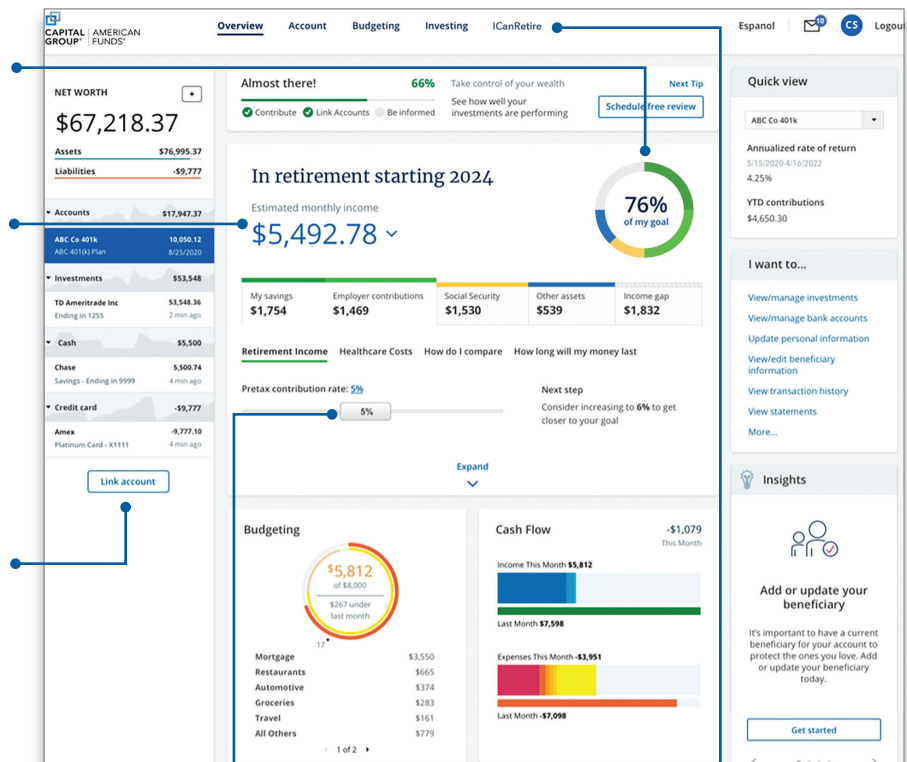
CAPITAL GROUP® | AMERICAN FUNDS®

Overview Account Budgeting Investing ICanRetire

Espanol 10 CS Logout

NET WORTH +

$67,218.37

Assets $76,995.37
Liabilities -$9,777

Accounts $17,947.37

ABC Co 401k 10,050.12
ABC 401(k) Plan 8/25/2020

Investments $53,548

TD Ameritrade Inc 53,548.36
Ending in 1255 2 min ago

Cash $5,500

Chase 5,500.74
Savings - Ending in 9999 4 min ago

Credit card -$9,777

Amex -9,777.10
Platinum Card - X1111 4 min ago

Link account

Almost there! 66%
Contribute Link Accounts Be informed

Take control of your wealth
See how well your investments are performing

Next Tip
Schedule free review

In retirement starting 2024

Estimated monthly income

$5,492.78

76% of my goal

| My savings | Employer contributions | Social Security | Other assets | Income gap |
|---|---|---|---|---|
| $1,754 | $1,469 | $1,530 | $539 | $1,832 |

Retirement Income Healthcare Costs How do I compare How long will my money last

Pretax contribution rate: 5%

5%

Next step
Consider increasing to 6% to get closer to your goal

Expand

Budgeting

$5,812 of $8,000
$267 under last month

17

| Mortgage | $3,550 |
|---|---|
| Restaurants | $665 |
| Automotive | $374 |
| Groceries | $283 |
| Travel | $161 |
| All Others | $779 |

1 of 2

Cash Flow -$1,079 This Month

Income This Month $5,812
Last Month $7,598

Expenses This Month -$3,951
Last Month -$7,098

Quick view

ABC Co 401k

Annualized rate of return
5/15/2020-4/16/2022
4.25%

YTD contributions
$4,650.30

I want to...

View/manage investments
View/manage bank accounts
Update personal information
View/edit beneficiary information
View transaction history
View statements
More...

Insights

Add or update your beneficiary

It's important to have a current beneficiary for your account to protect the ones you love. Add or update your beneficiary today.

Get started